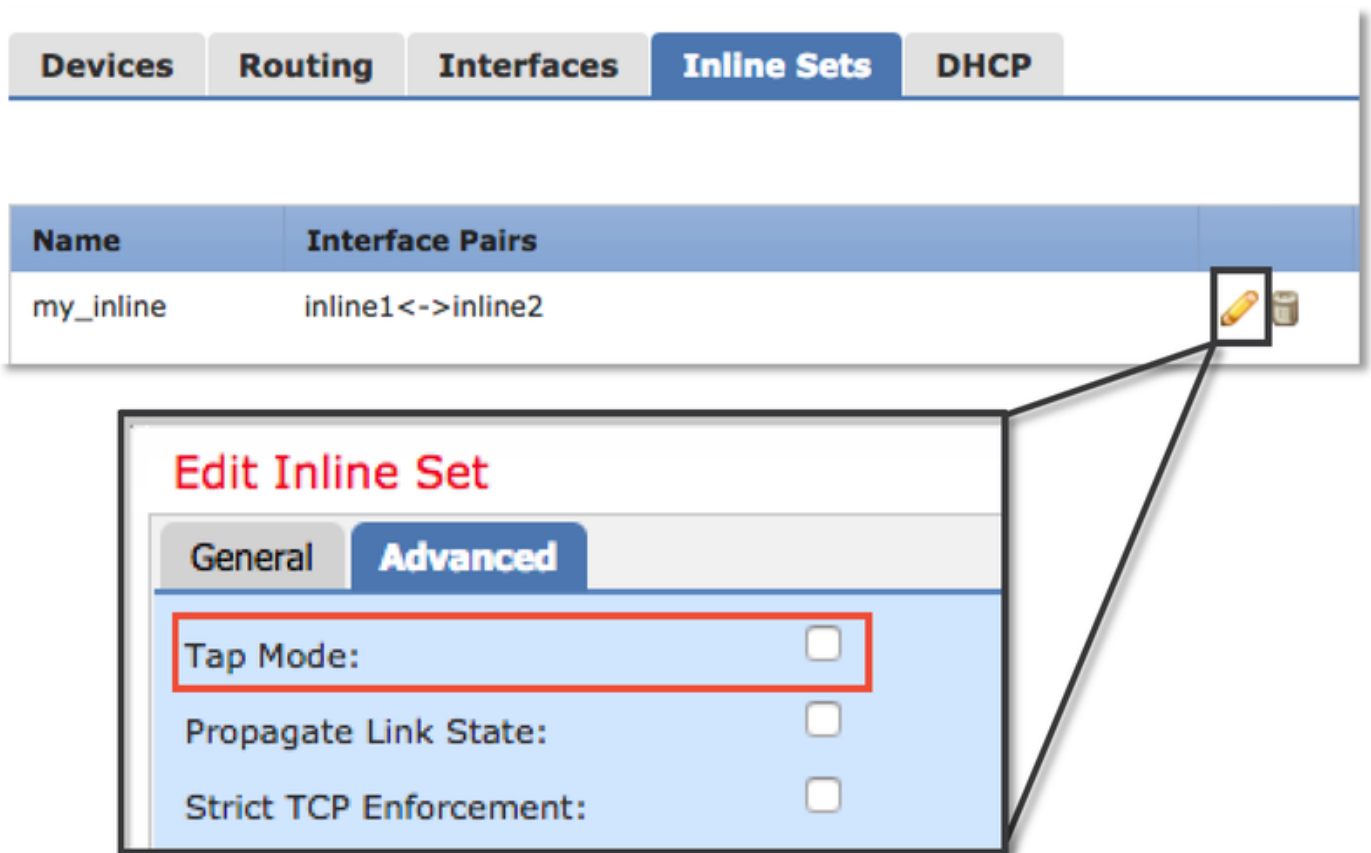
Devices | Routing | Interfaces | Inline Sets | DHCP

| Name | Interface Pairs |
|---|---|
| my_inline | inline1<->inline2 |

Edit Inline Set

General | Advanced

Tap Mode:

Propagate Link State:

Strict TCP Enforcement: